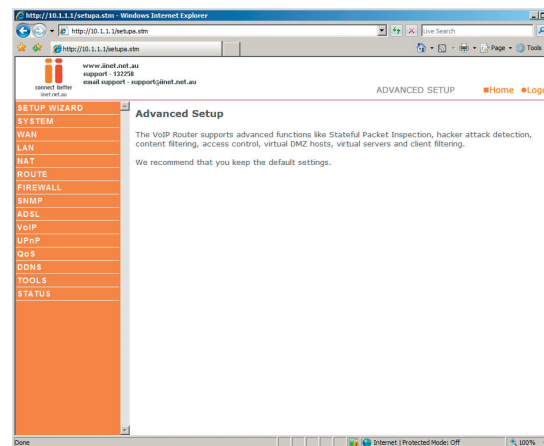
http://10.1.1.1/setupa.stm - Windows Internet Explorer

http://10.1.1.1/setupa.stm

Live Search

http://10.1.1.1/setupa.stm

Page Tools

www.iinet.net.au
support - 132258
email support - support@iinet.net.au

connect better
iinet.net.au

ADVANCED SETUP

Home Logo

SETUP WIZARD
SYSTEM
WAN
LAN
NAT
ROUTE
FIREWALL
SNMP
ADSL
VoIP
UPnP
QoS
DDNS
TOOLS
STATUS

Advanced Setup

The VoIP Router supports advanced functions like Stateful Packet Inspection, hacker attack detection, content filtering, access control, virtual DMZ hosts, virtual servers and client filtering.

We recommend that you keep the default settings.

Done

Internet | Protected Mode: Off

100%